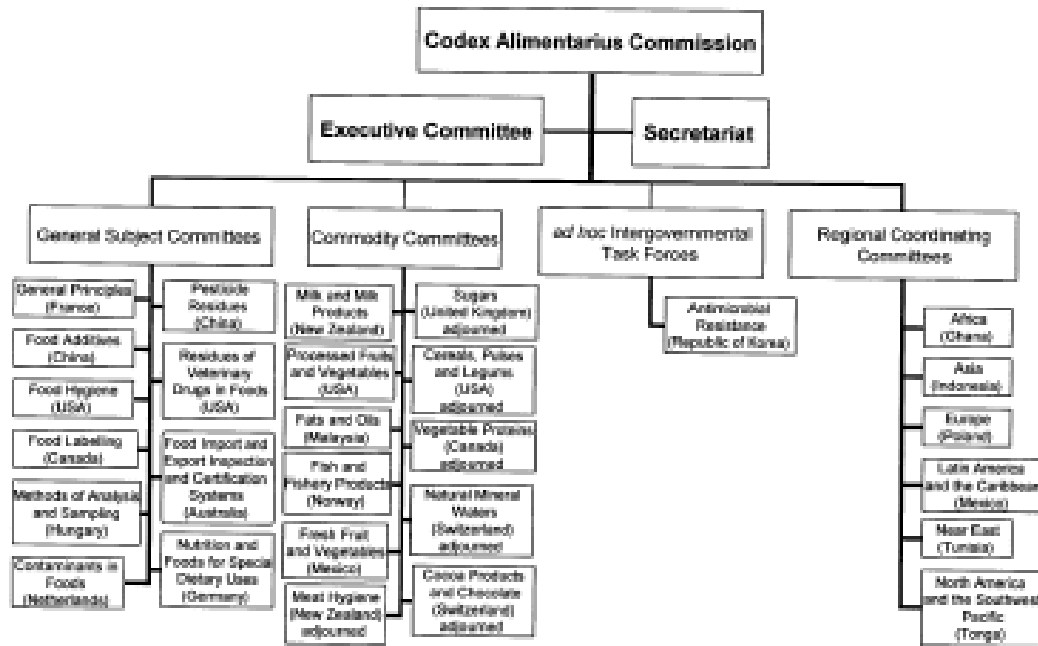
Codex Alimentarius Commission

Executive Committee

Secretariat

General Subject Committees

General Principles (France)

Pesticide Residues (China)

Food Additives (China)

Residues of Veterinary Drugs in Foods (USA)

Food Hygiene (USA)

Food Labelling (Canada)

Food Import and Export Inspection and Certification Systems (Australia)

Methods of Analysis and Sampling (Hungary)

Contaminants in Foods (Netherlands)

Nutrition and Foods for Special Dietary Uses (Germany)

Commodity Committees

Milk and Milk Products (New Zealand)

Sugars (United Kingdom) adjourned

Processed Fruits and Vegetables (USA)

Cereals, Pulses and Legume (USA) adjourned

Fats and Oils (Malaysia)

Vegetable Proteins (Canada) adjourned

Fish and Fishery Products (Norway)

Natural Mineral Waters (Switzerland) adjourned

Fresh Fruit and Vegetables (Mexico)

Cocoa Products and Chocolate (Switzerland) adjourned

Meat Hygiene (New Zealand) adjourned

ad hoc Intergovernmental Task Forces

Antimicrobial Resistance (Republic of Korea)

Regional Coordinating Committees

Africa (Ghana)

Asia (Indonesia)

Europe (Poland)

Latin America and the Caribbean (Mexico)

Near East (Tunisia)

North America and the Southwest Pacific (Tonga)